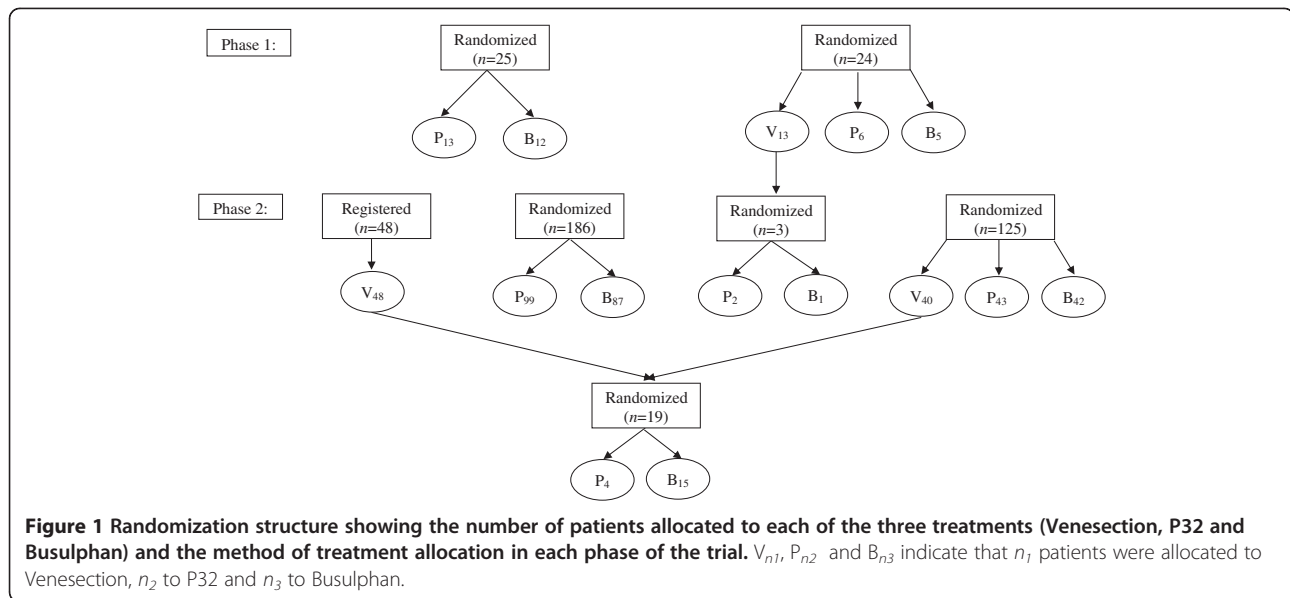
Phase 1:

Randomized ($n$=25)

$P_{13}$ $B_{12}$

Randomized ($n$=24)

$V_{13}$ $P_6$ $B_5$

Phase 2:

Registered ($n$=48)

$V_{48}$

Randomized ($n$=186)

$P_{99}$ $B_{87}$

Randomized ($n$=3)

$P_2$ $B_1$

Randomized ($n$=125)

$V_{40}$ $P_{43}$ $B_{42}$

Randomized ($n$=19)

$P_4$ $B_{15}$

**Figure 1 Randomization structure showing the number of patients allocated to each of the three treatments (Venesection, P32 and Busulphan) and the method of treatment allocation in each phase of the trial.** $V_{n1}$, $P_{n2}$ and $B_{n3}$ indicate that $n_1$ patients were allocated to Venesection, $n_2$ to P32 and $n_3$ to Busulphan.